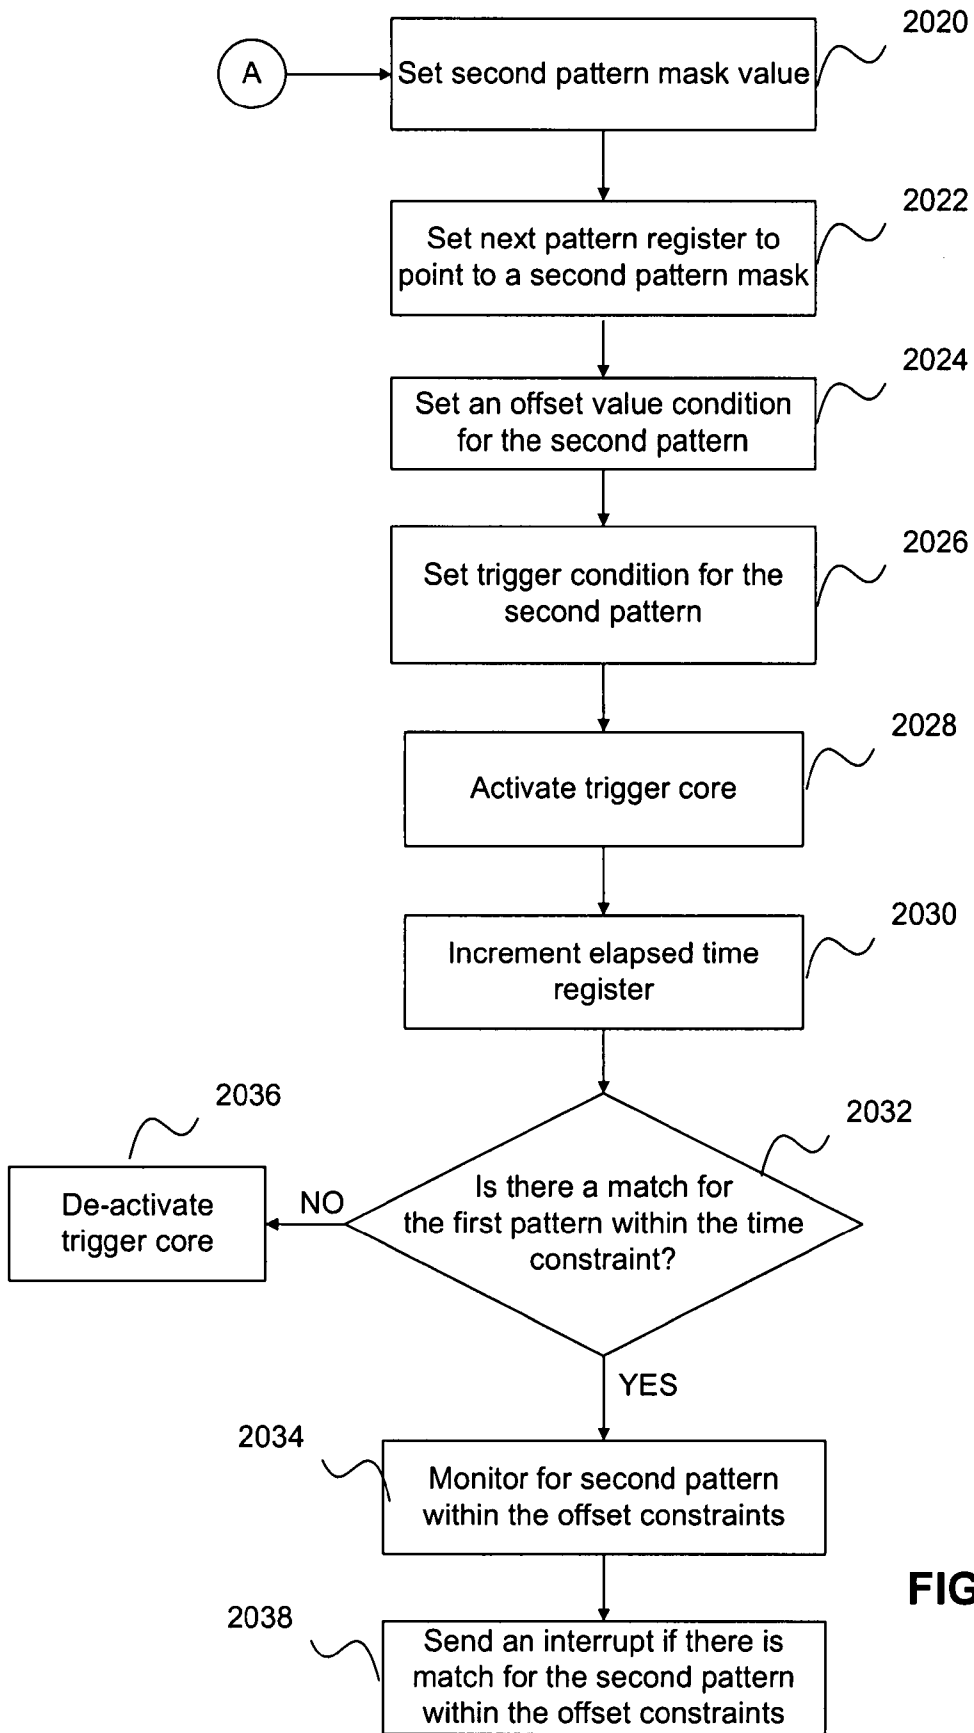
A

Set second pattern mask value

2020

Set next pattern register to point to a second pattern mask

2022

Set an offset value condition for the second pattern

2024

Set trigger condition for the second pattern

2026

Activate trigger core

2028

Increment elapsed time register

2030

2036

De-activate trigger core

NO

Is there a match for the first pattern within the time constraint?

2032

YES

2034

Monitor for second pattern within the offset constraints

FIG

2038

Send an interrupt if there is match for the second pattern within the offset constraints